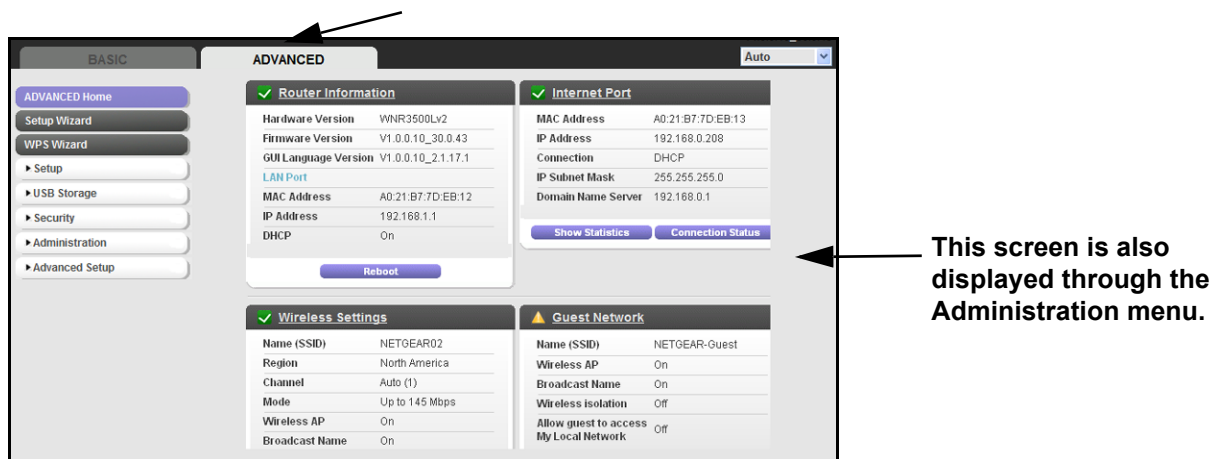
BASIC

ADVANCED

Auto

ADVANCED Home
Setup Wizard
WPS Wizard
▸ Setup
▸ USB Storage
▸ Security
▸ Administration
▸ Advanced Setup

Router Information

| | |
|---|---|
| Hardware Version | WNR3500Lv2 |
| Firmware Version | V1.0.0.10_30.0.43 |
| GUI Language Version | V1.0.0.10_2.1.17.1 |
| LAN Port | |
| MAC Address | A0:21:B7:7D:EB:12 |
| IP Address | 192.168.1.1 |
| DHCP | On |

Reboot

Internet Port

| | |
|---|---|
| MAC Address | A0:21:B7:7D:EB:13 |
| IP Address | 192.168.0.208 |
| Connection | DHCP |
| IP Subnet Mask | 255.255.255.0 |
| Domain Name Server | 192.168.0.1 |

Show Statistics
Connection Status

This screen is also displayed through the Administration menu.

Wireless Settings

| | |
|---|---|
| Name (SSID) | NETGEAR02 |
| Region | North America |
| Channel | Auto (1) |
| Mode | Up to 145 Mbps |
| Wireless AP | On |
| Broadcast Name | On |

Guest Network

| | |
|---|---|
| Name (SSID) | NETGEAR-Guest |
| Wireless AP | On |
| Broadcast Name | On |
| Wireless isolation | Off |
| Allow guest to access My Local Network | Off |